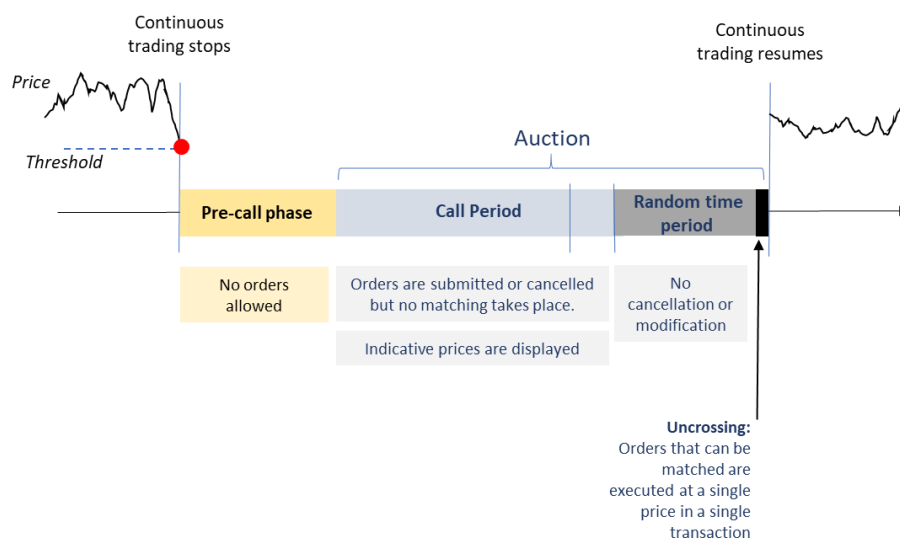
Continuous trading stops

Continuous trading resumes

Price

Threshold

Auction

Pre-call phase

Call Period

Random time period

No orders allowed

Orders are submitted or cancelled but no matching takes place.

Indicative prices are displayed

No cancellation or modification

Uncrossing:
Orders that can be matched are executed at a single price in a single transaction